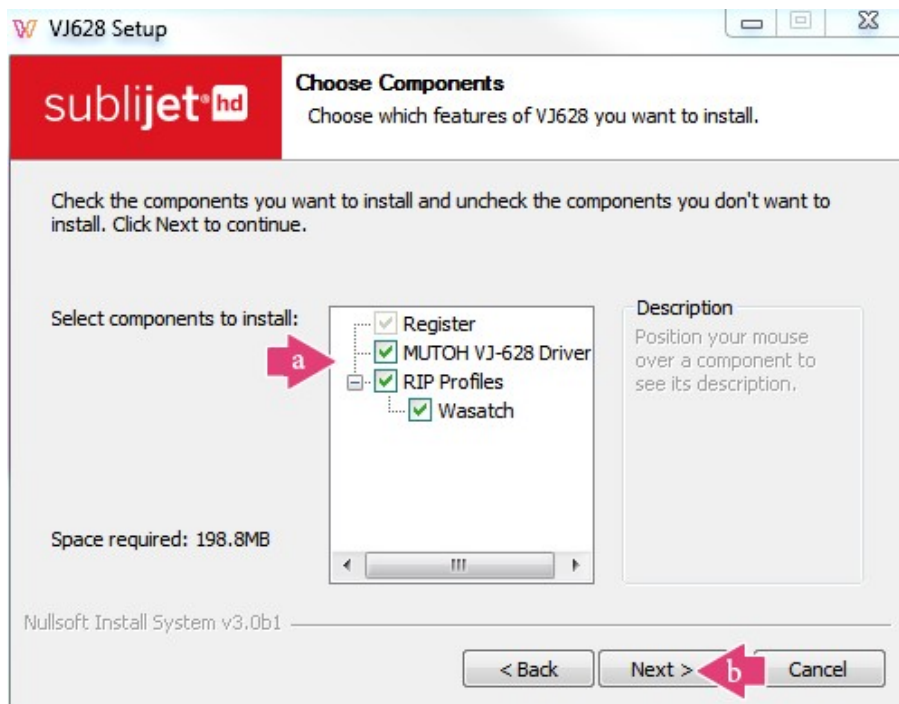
VJ628 Setup

sublijet hd

Choose Components
Choose which features of VJ628 you want to install.

Check the components you want to install and uncheck the components you don't want to install. Click Next to continue.

Select components to install:

Register
MUTOH VJ-628 Driver
RIP Profiles
Wasatch

a

Description
Position your mouse over a component to see its description.

Space required: 198.8MB

Nullsoft Install System v3.0b1

< Back
Next >
b
Cancel